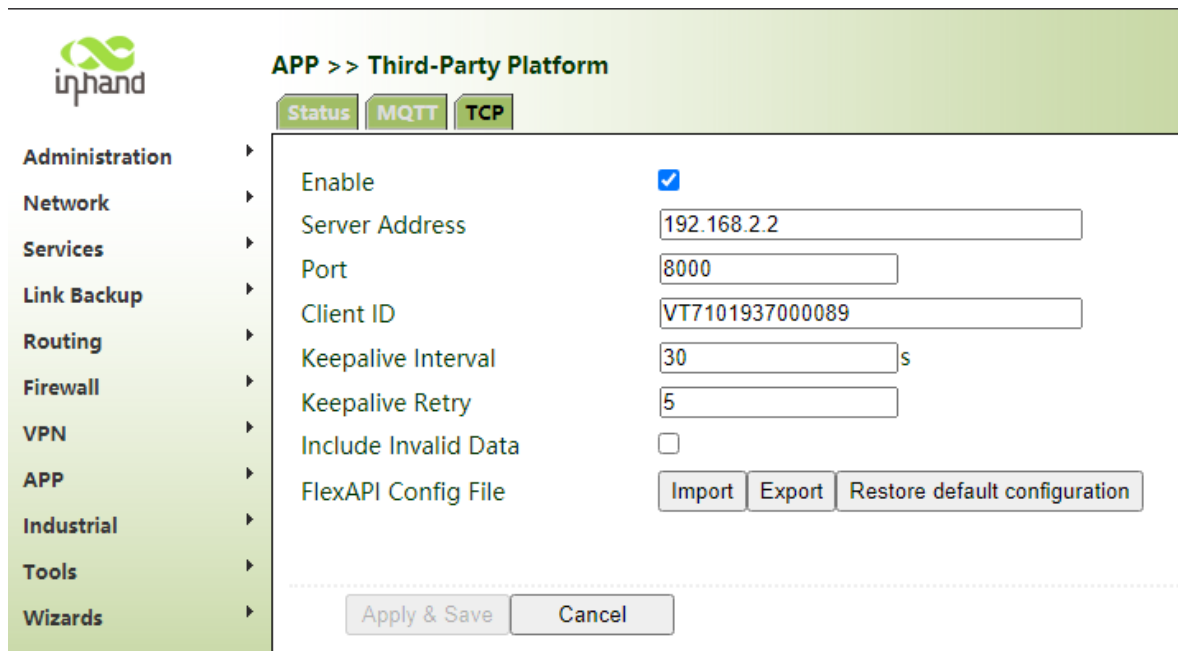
inhand

APP >> Third-Party Platform

Status MQTT TCP

Administration
Network
Services
Link Backup
Routing
Firewall
VPN
APP
Industrial
Tools
Wizards

Enable
Server Address 192.168.2.2
Port 8000
Client ID VT7101937000089
Keepalive Interval 30 s
Keepalive Retry 5
Include Invalid Data
FlexAPI Config File Import Export Restore default configuration

Apply & Save Cancel